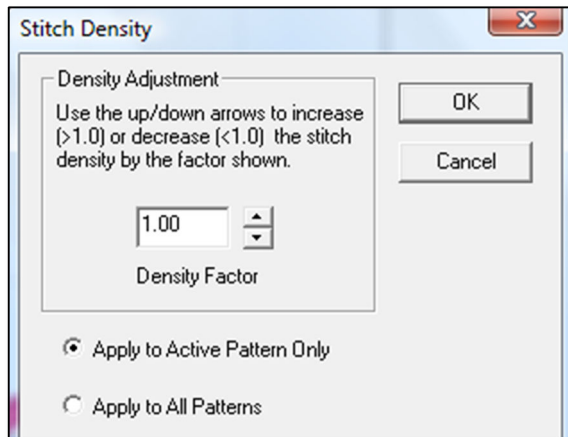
Stitch Density

Density Adjustment

Use the up/down arrows to increase (>1.0) or decrease (<1.0) the stitch density by the factor shown.

1.00

Density Factor

OK

Cancel

Apply to Active Pattern Only

Apply to All Patterns